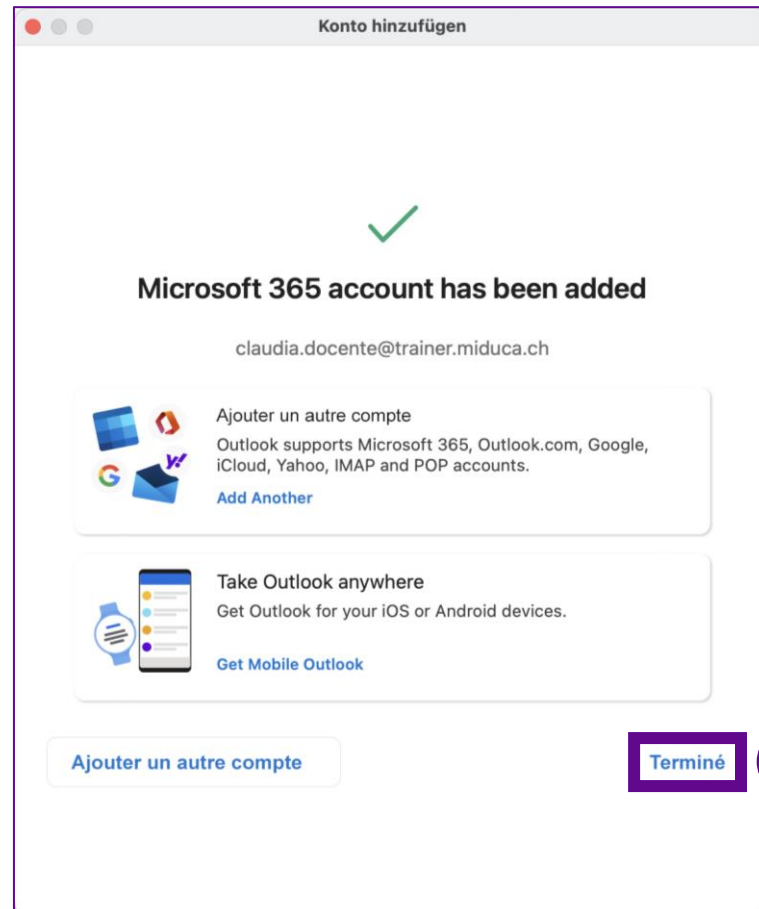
Konto hinzufügen

Microsoft 365 account has been added

claudia.docente@trainer.miduca.ch

Ajouter un autre compte

Outlook supports Microsoft 365, Outlook.com, Google, iCloud, Yahoo, IMAP and POP accounts.

Add Another

Take Outlook anywhere

Get Outlook for your iOS or Android devices.

Get Mobile Outlook

Ajouter un autre compte

Terminé